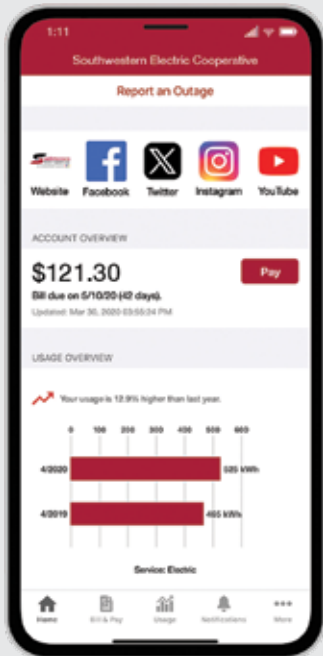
1:11

Southwestern Electric Cooperative

Report an Outage

Website Facebook Twitter Instagram YouTube

ACCOUNT OVERVIEW

$121.30

Pay

Bill due on 5/10/20 (42 days).

Updated: Mar 30, 2020 03:55:24 PM

USAGE OVERVIEW

Your usage is 12.9% higher than last year.

0 100 200 300 400 500 600

4/2020 525 kWh

4/2019 465 kWh

Service: Electric

Home Bill & Pay Usage Notifications More